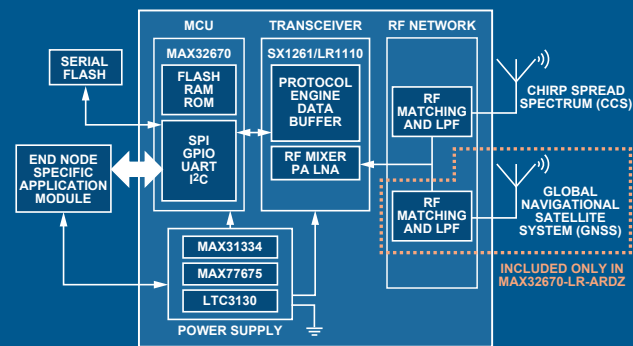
MCU

TRANSCEIVER

RF NETWORK

MAX32670

SX1261/LR1110

SERIAL FLASH

FLASH RAM ROM

PROTOCOL ENGINE DATA BUFFER

RF MATCHING AND LPF

CHIRP SPREAD SPECTRUM (CCS)

END NODE SPECIFIC APPLICATION MODULE

SPI GPIO UART I$^2$C

RF MIXER PA LNA

RF MATCHING AND LPF

GLOBAL NAVIGATIONAL SATELLITE SYSTEM (GNSS)

MAX31334

MAX77675

LTC3130

POWER SUPPLY

INCLUDED ONLY IN MAX32670-LR-ARDZ